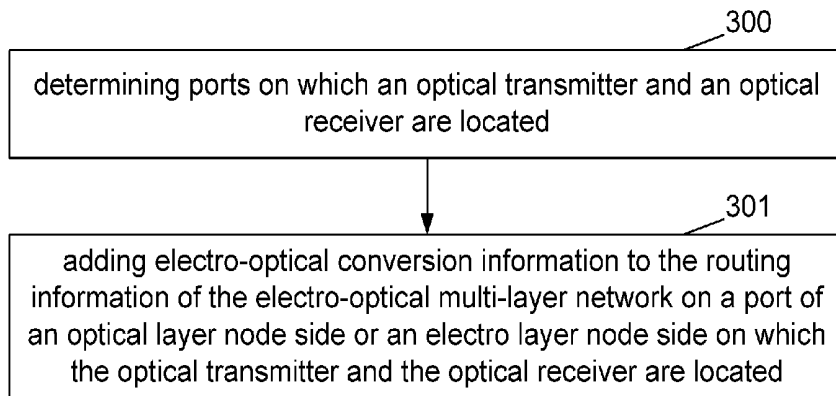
300

determining ports on which an optical transmitter and an optical receiver are located

301

adding electro-optical conversion information to the routing information of the electro-optical multi-layer network on a port of an optical layer node side or an electro layer node side on which the optical transmitter and the optical receiver are located